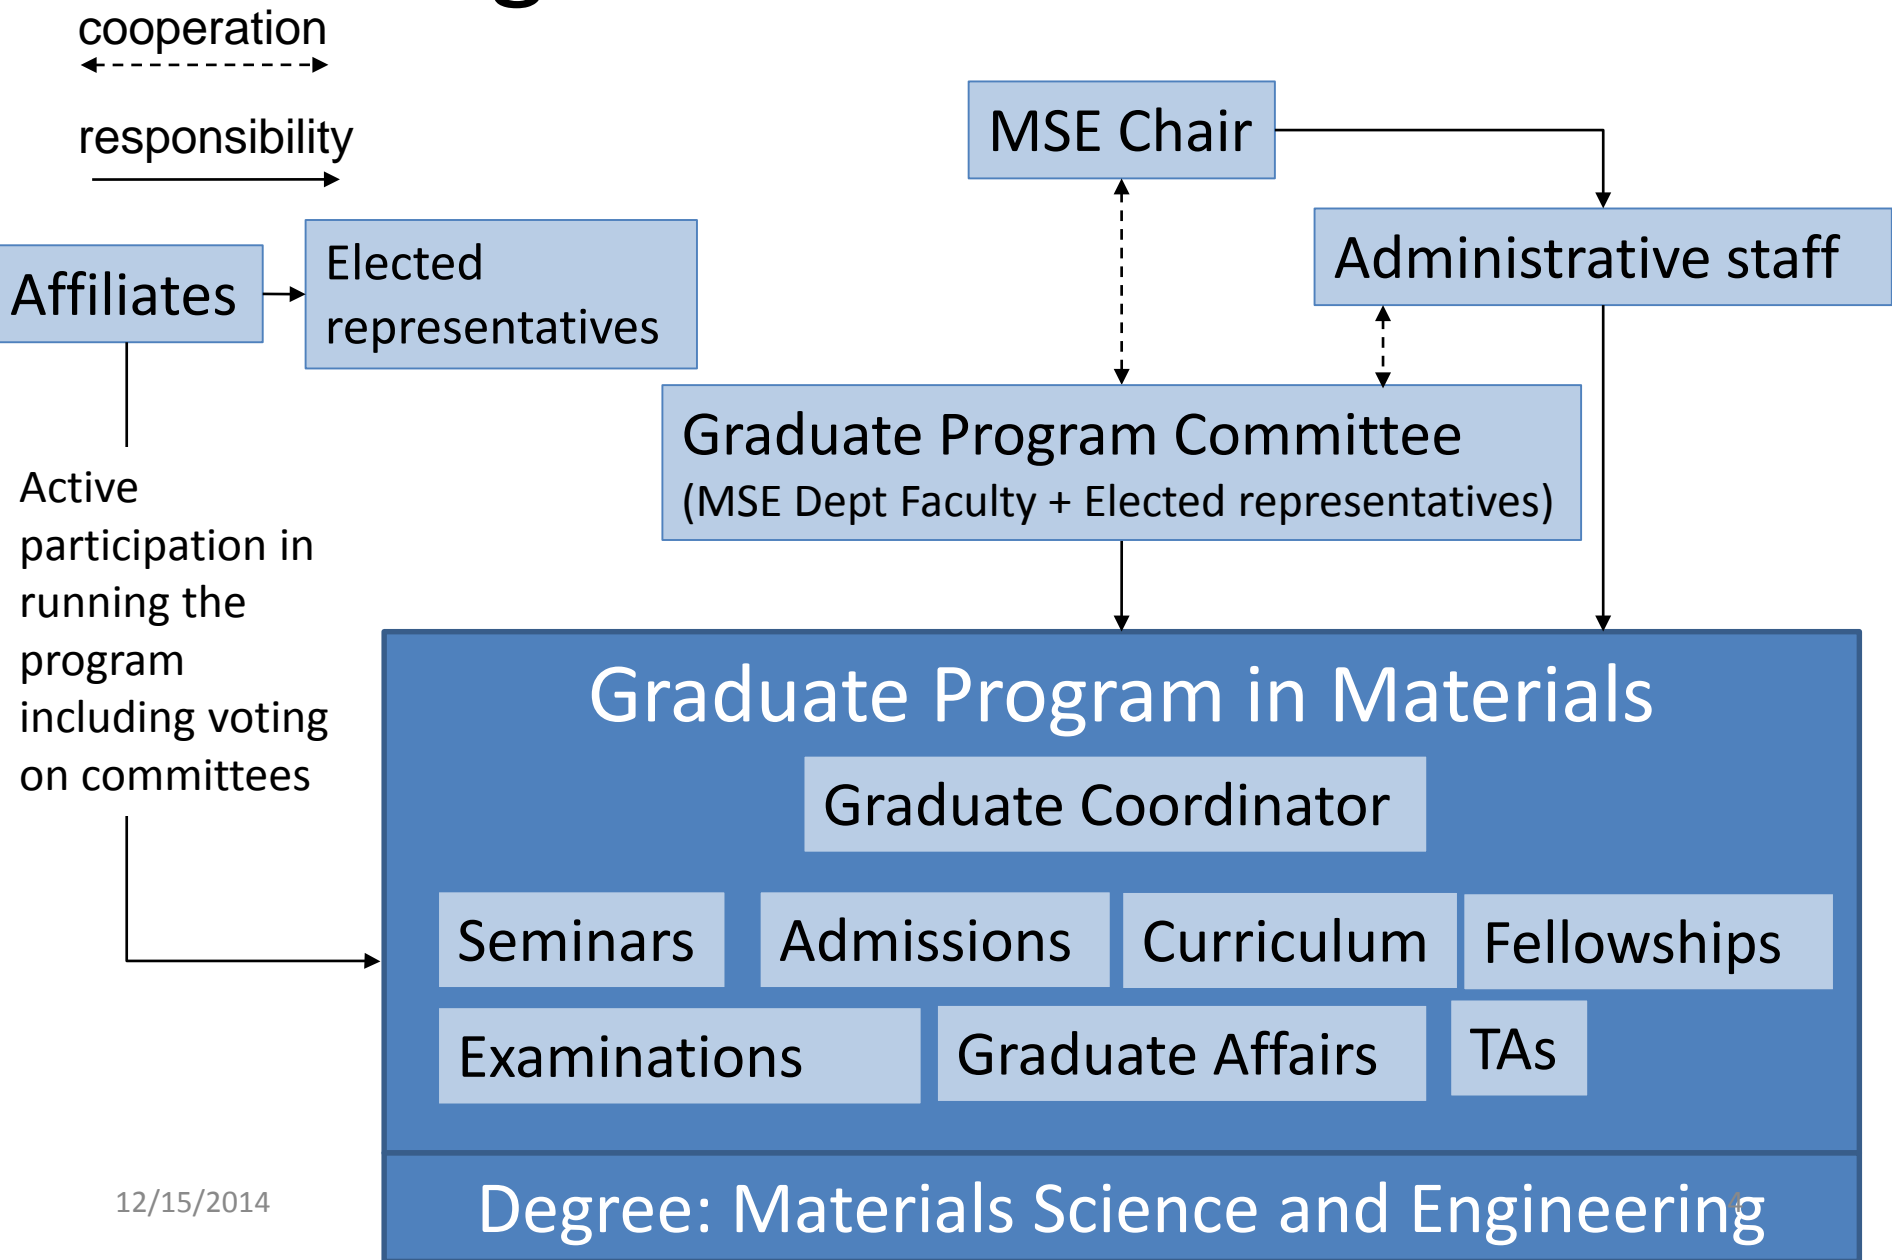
cooperation

responsibility

MSE Chair

Administrative staff

Affiliates

Elected representatives

Active participation in running the program including voting on committees

Graduate Program Committee
(MSE Dept Faculty + Elected representatives)

Graduate Program in Materials

Graduate Coordinator

Seminars

Admissions

Curriculum

Fellowships

Examinations

Graduate Affairs

TAs

Degree: Materials Science and Engineering

12/15/2014